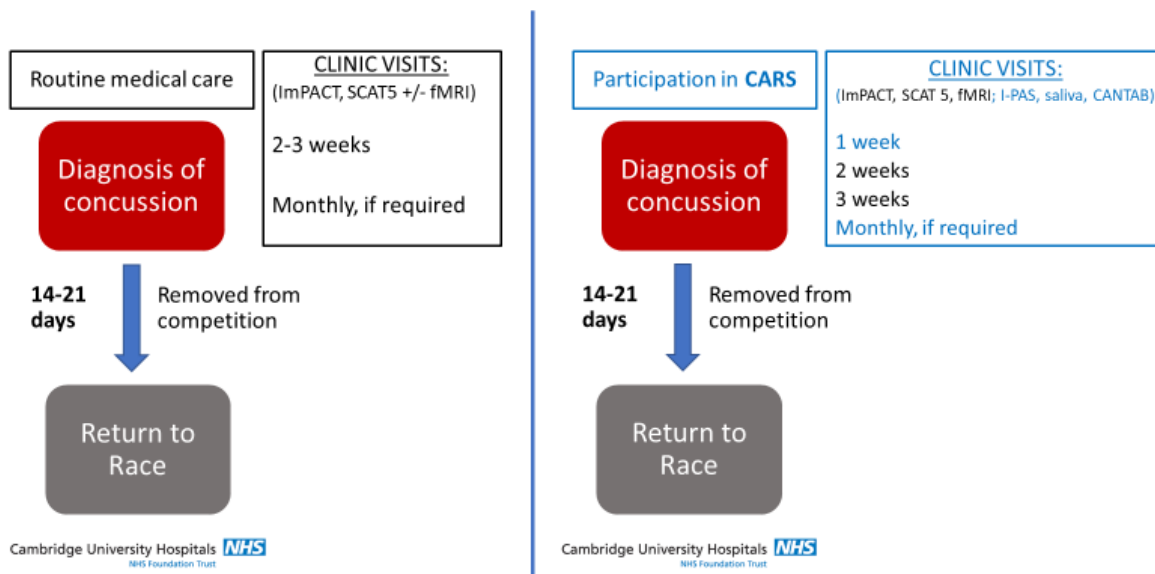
Routine medical care

CLINIC VISITS:
(ImPACT, SCAT5 +/- fMRI)

2-3 weeks

Monthly, if required

Diagnosis of concussion

14-21 days

Removed from competition

Return to Race

Cambridge University Hospitals NHS
NHS Foundation Trust

Participation in CARS

CLINIC VISITS:
(ImPACT, SCAT 5, fMRI; I-PAS, saliva, CANTAB)

1 week
2 weeks
3 weeks
Monthly, if required

Diagnosis of concussion

14-21 days

Removed from competition

Return to Race

Cambridge University Hospitals NHS
NHS Foundation Trust